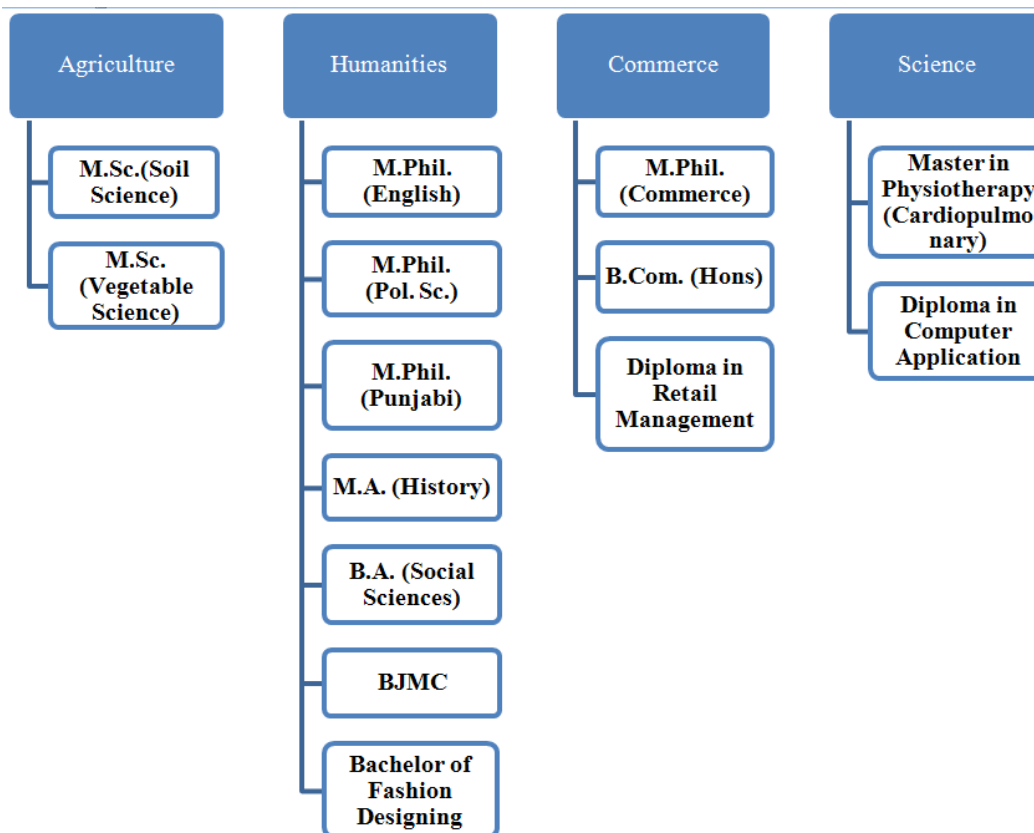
Agriculture

M.Sc.(Soil Science)

M.Sc. (Vegetable Science)

Humanities

M.Phil. (English)

M.Phil. (Pol. Sc.)

M.Phil. (Punjabi)

M.A. (History)

B.A. (Social Sciences)

BJMC

Bachelor of Fashion Designing

Commerce

M.Phil. (Commerce)

B.Com. (Hons)

Diploma in Retail Management

Science

Master in Physiotherapy (Cardiopulmo nary)

Diploma in Computer Application